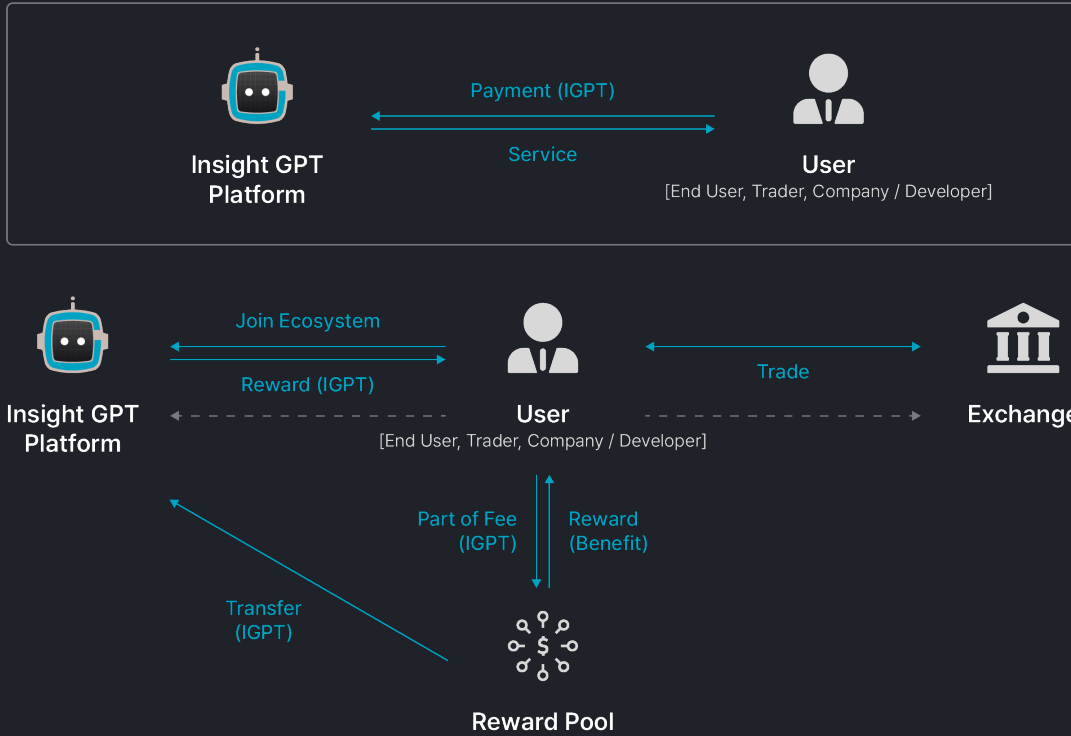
Payment (IGPT)

Service

Insight GPT Platform

User
[End User, Trader, Company / Developer]

Join Ecosystem

Reward (IGPT)

Trade

Insight GPT Platform

User
[End User, Trader, Company / Developer]

Exchange

Part of Fee (IGPT)

Reward (Benefit)

Transfer (IGPT)

Reward Pool